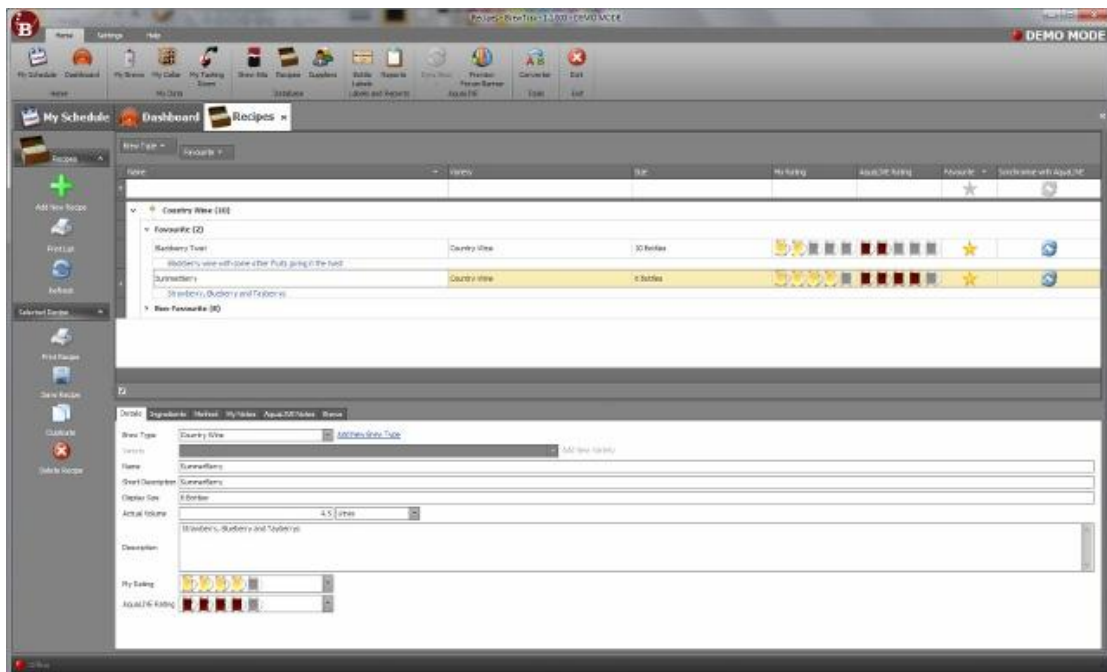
Recipes - BrewTrak - 1.0.00 - DEMO MODE

Home Settings Help

DEMO MODE

My Schedule Dashboard My Brews My Cellar My Tasting Notes Brew Kits Recipes Suppliers Bottle Labels Reports Sync Now Preview Forum Banner Converter Exit

Home My Data Database Labels and Reports AquaLiVE Tools Exit

My Schedule Dashboard Recipes ×

Recipes

Add New Recipe

Print List

Refresh

Selected Recipe

Print Recipe

Save Recipe

Duplicate

Delete Recipe

New Type ▾ Favourite ▾

| Name | Variety | Size | My Rating | AquaLiVE Rating | Favourite | Synchronise with AquaLiVE |
|---|---|---|---|---|---|---|
| Country Wine (10) | | | | | | |
| Favourite (2) | | | | | | |
| Blackberry Twist | Country Wine | 30 Bottles | | | | |
| Blackberry wine with some other fruits going in the twist | | | | | | |
| Summerberry | Country Wine | 6 Bottles | | | | |
| Strawberry, Blueberry and Raspberries | | | | | | |
| Non Favourite (8) | | | | | | |

Details Ingredients Method My Notes AquaLiVE Notes Brews

Brew Type: Country Wine Add New Brew Type

Variety: Add New Variety

Name: Summerberry

Short Description: Summerberry

Display Size: 6 Bottles

Actual Volume: 4.5 Litres

Description: Strawberry, Blueberry and Raspberries

My Rating

AquaLiVE Rating

Online